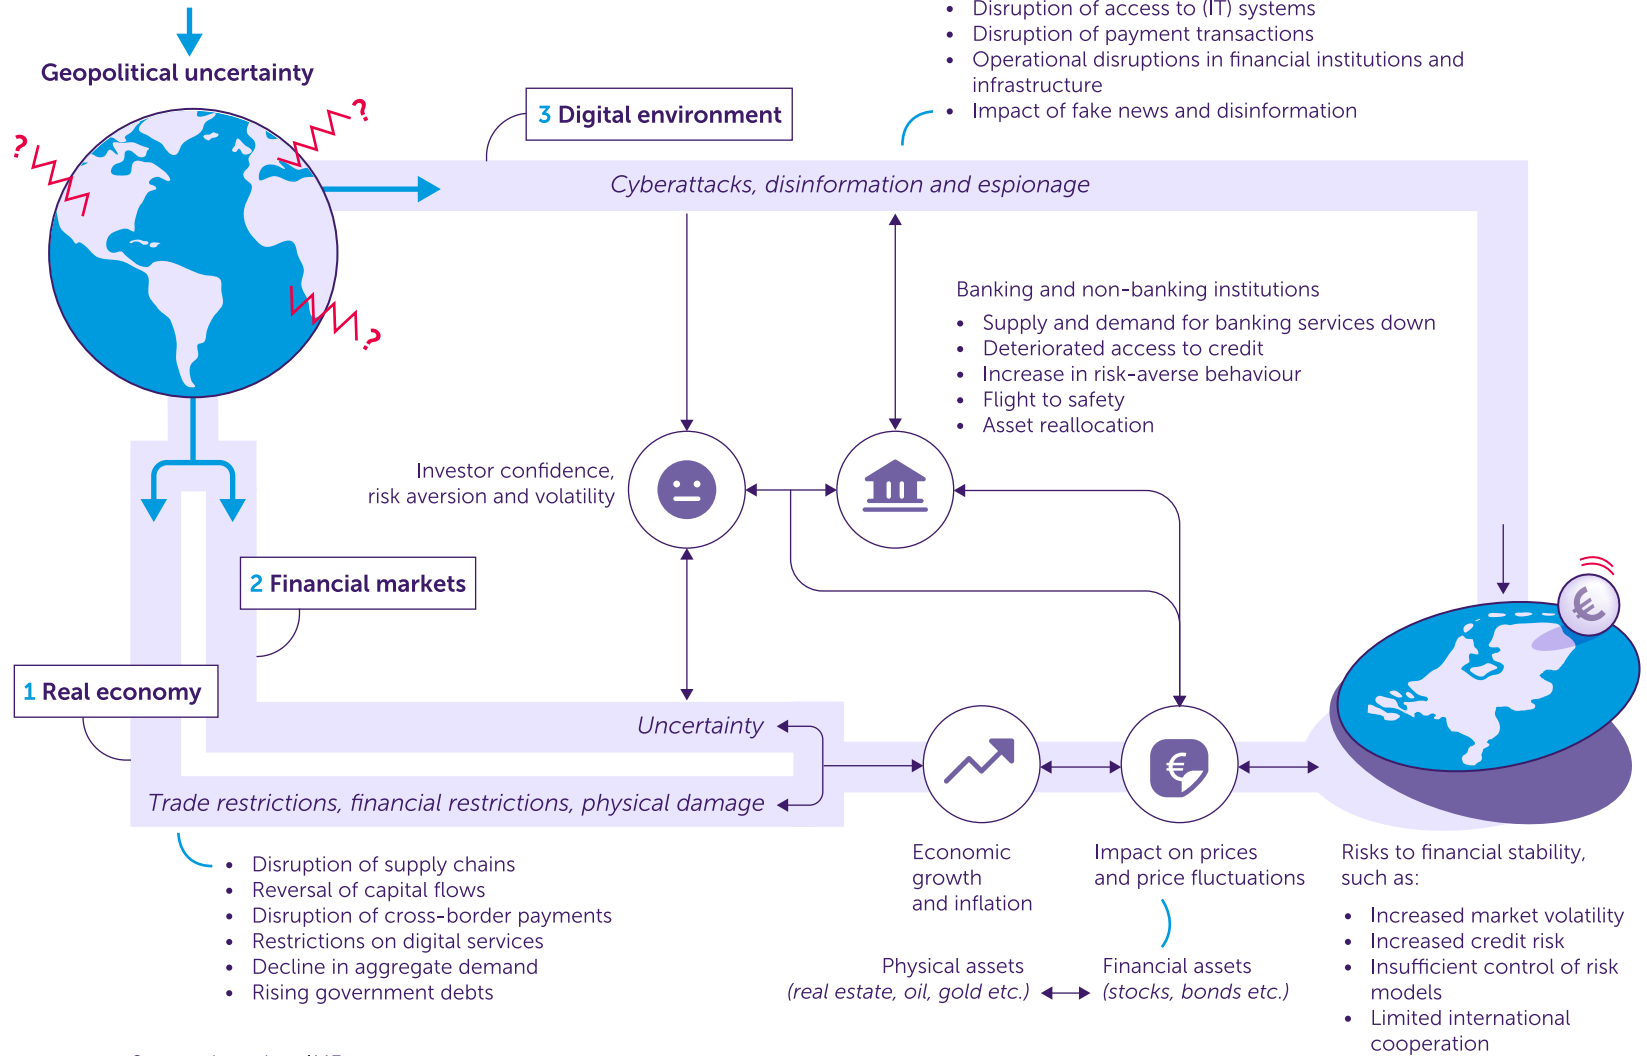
Geopolitical uncertainty

3 Digital environment

- Disruption of access to (IT) systems
- Disruption of payment transactions
- Operational disruptions in financial institutions and infrastructure
- Impact of fake news and disinformation

Cyberattacks, disinformation and espionage

Banking and non-banking institutions
- Supply and demand for banking services down
- Deteriorated access to credit
- Increase in risk-averse behaviour
- Flight to safety
- Asset reallocation

Investor confidence, risk aversion and volatility

2 Financial markets

1 Real economy

Uncertainty

Trade restrictions, financial restrictions, physical damage

- Disruption of supply chains
- Reversal of capital flows
- Disruption of cross-border payments
- Restrictions on digital services
- Decline in aggregate demand
- Rising government debts

Economic growth and inflation

Impact on prices and price fluctuations

Physical assets (real estate, oil, gold etc.)

Financial assets (stocks, bonds etc.)

Risks to financial stability, such as:
- Increased market volatility
- Increased credit risk
- Insufficient control of risk models
- Limited international cooperation